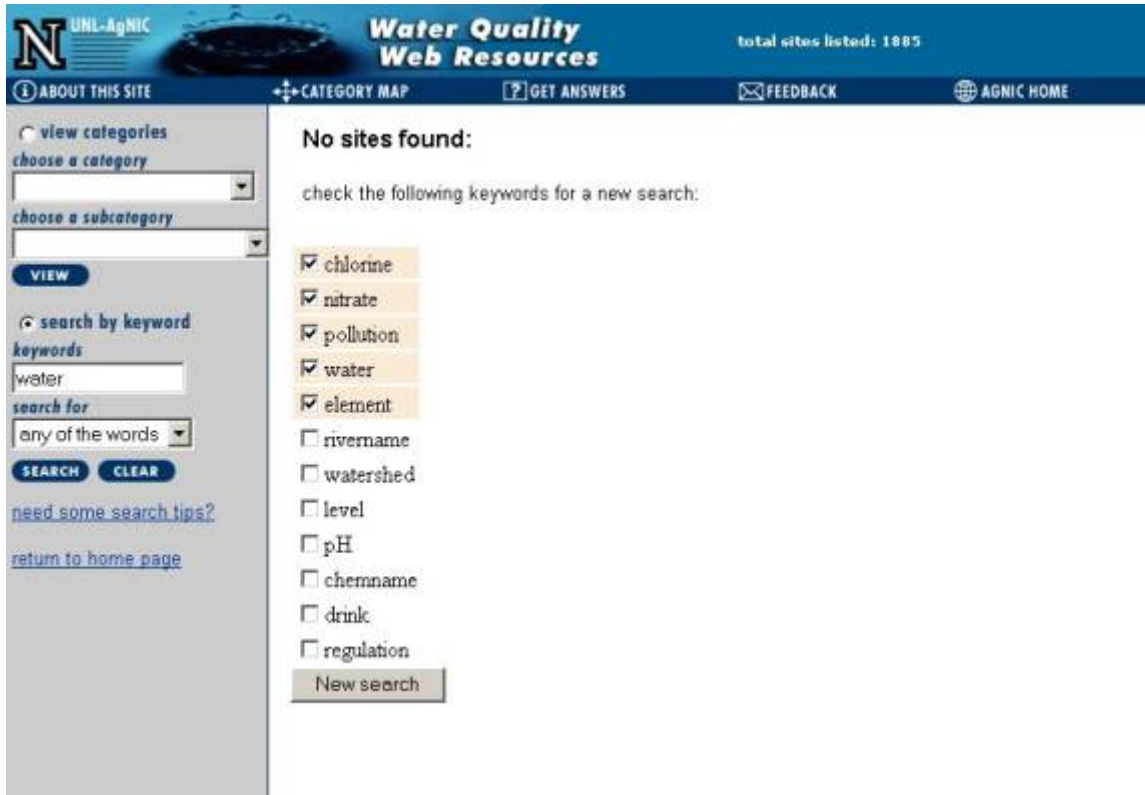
N UNL-AgNIC
Water Quality
Web Resources
total sites listed: 1885

ABOUT THIS SITE
CATEGORY MAP
GET ANSWERS
FEEDBACK
AGNIC HOME

view categories
choose a category
choose a subcategory
VIEW

search by keyword
keywords
water
search for
any of the words
SEARCH
CLEAR

need some search tips?

return to home page

No sites found:

check the following keywords for a new search:

chlorine
nitrate
pollution
water
element
rivername
watershed
level
pH
chemname
drink
regulation
New search